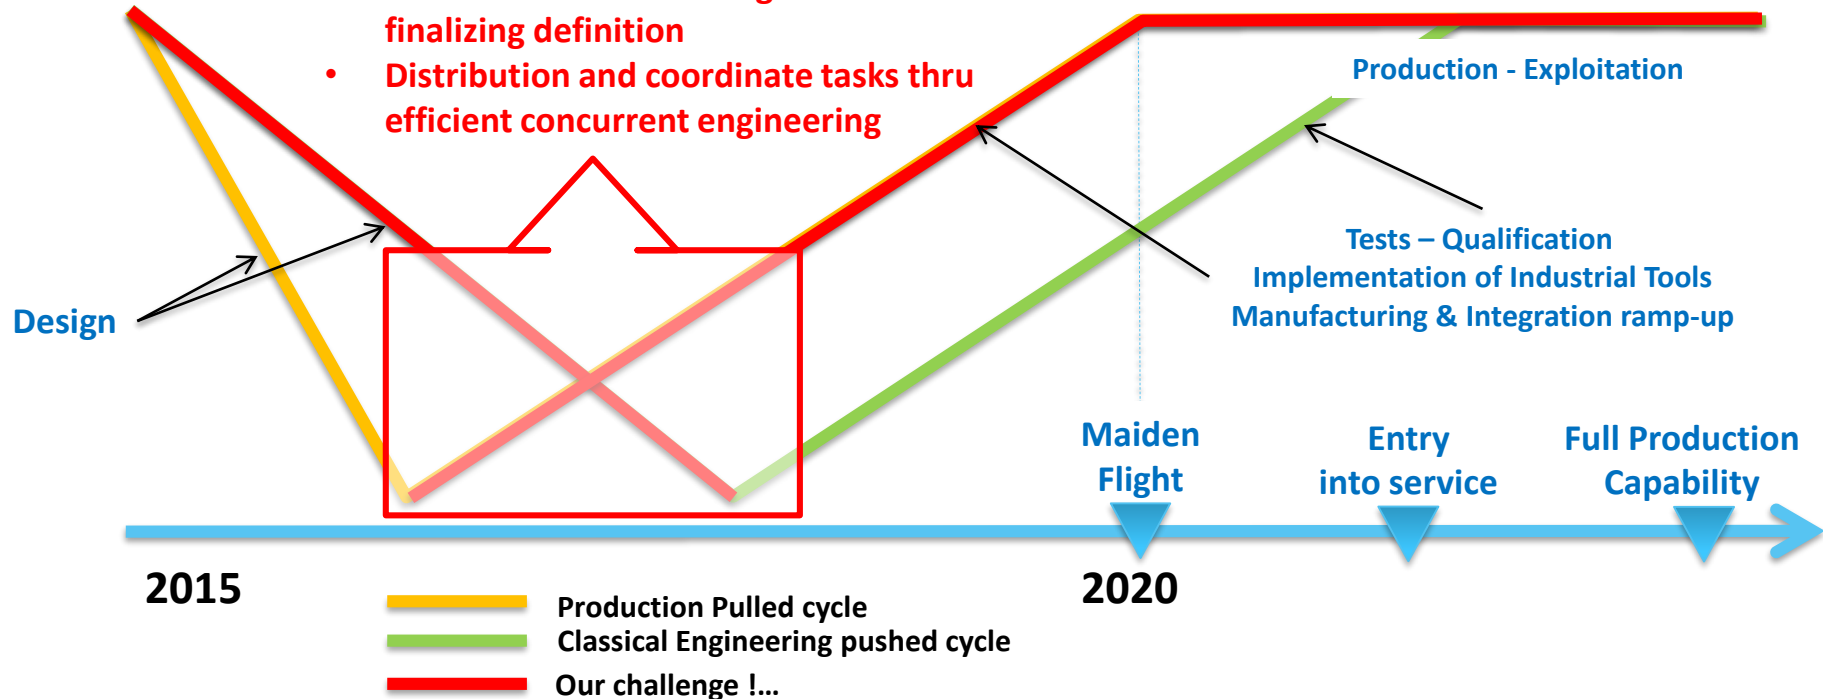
finalizing definition
• Distribution and coordinate tasks thru efficient concurrent engineering

Production - Exploitation

Design

Tests – Qualification
Implementation of Industrial Tools
Manufacturing & Integration ramp-up

Maiden Flight

Entry into service

Full Production Capability

2015

2020

Production Pulled cycle
Classical Engineering pushed cycle
Our challenge !...